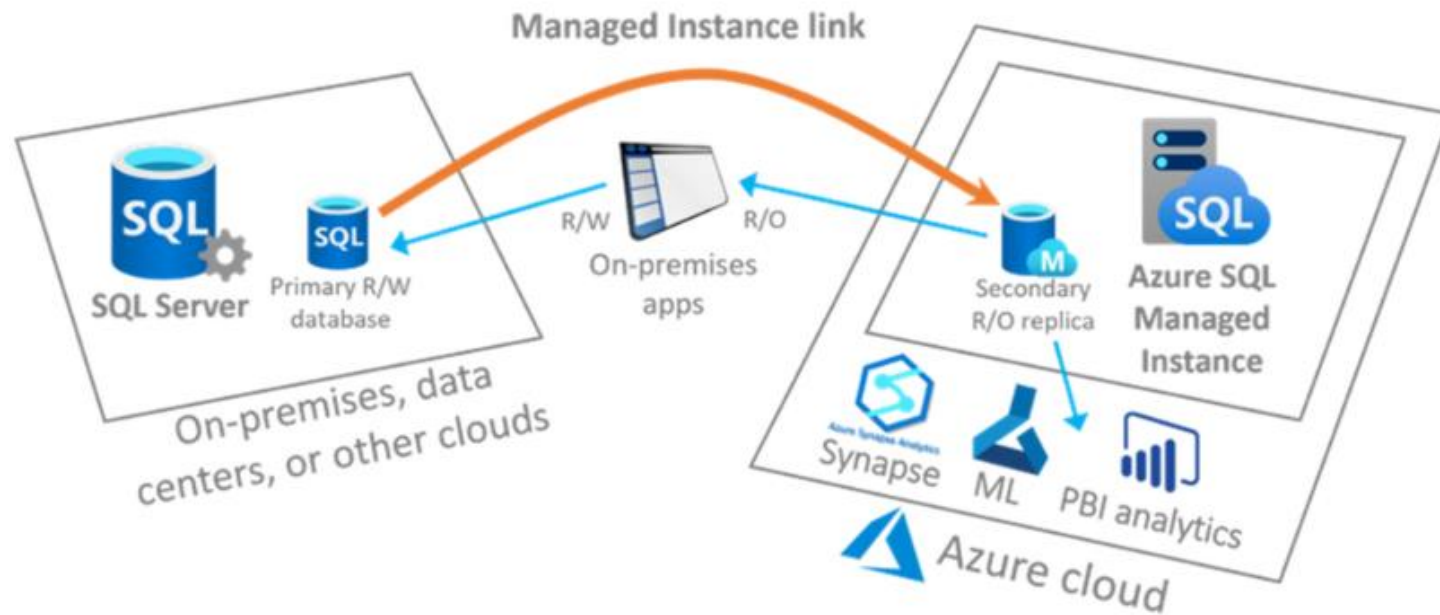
Managed Instance link

SQL

SQL Server

SQL

Primary R/W database

R/W

R/O

On-premises apps

On-premises, data centers, or other clouds

M

Secondary R/O replica

SQL

Azure SQL Managed Instance

Azure Synapse Analytics

Synapse

ML

PBI analytics

Azure cloud